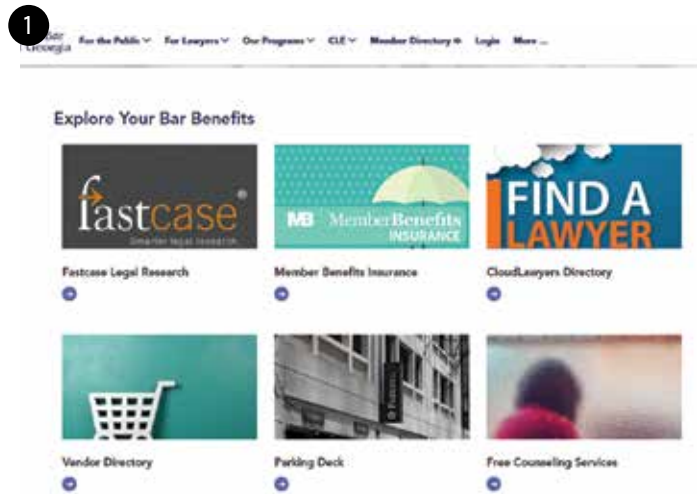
1

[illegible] Georgia For the Public ∨ For Lawyers ∨ Our Programs ∨ CLE ∨ Member Directory ⊕ Login More ...

Explore Your Bar Benefits

fastcase®
Smarter legal research

Fastcase Legal Research

MB MemberBenefits INSURANCE

Member Benefits Insurance

FIND A LAWYER

CloudLawyers Directory

Vendor Directory

Parking Deck

Free Counseling Services